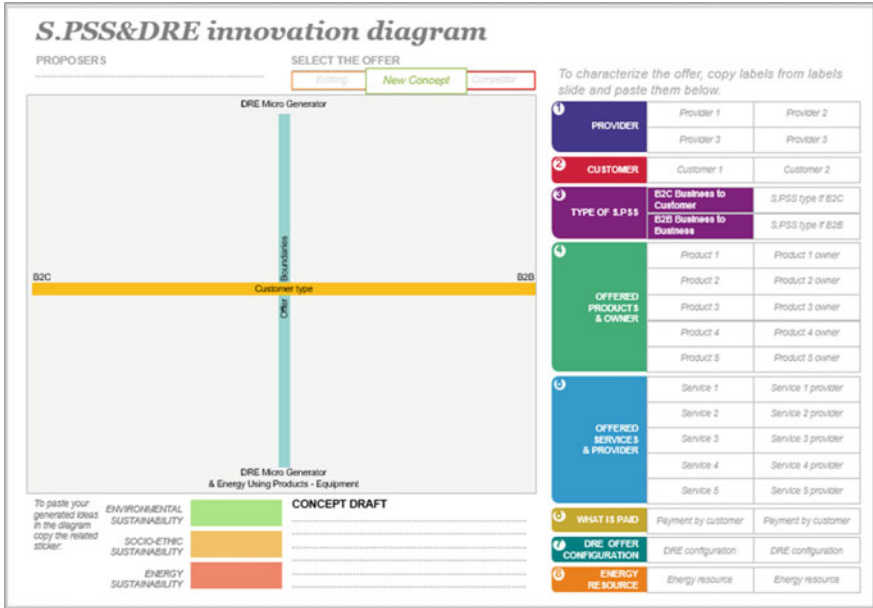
S.PSS&DRE innovation diagram

PROPOSERS

SELECT THE OFFER

Existing | New Concept | Competitor

To characterize the offer, copy labels from labels slide and paste them below.

DRE Micro Generator

Offer Boundaries

B2C

Customer type

B2B

DRE Micro Generator
& Energy Using Products - Equipment

| | | |
|---|---|---|
| 1 PROVIDER | Provider 1 | Provider 2 |
| | Provider 3 | Provider 3 |
| 2 CUSTOMER | Customer 1 | Customer 2 |
| 3 TYPE OF S.PSS | B2C Business to Customer | S.PSS type if B2C |
| | B2B Business to Business | S.PSS type if B2B |
| 4 OFFERED PRODUCTS & OWNER | Product 1 | Product 1 owner |
| | Product 2 | Product 2 owner |
| | Product 3 | Product 3 owner |
| | Product 4 | Product 4 owner |
| | Product 5 | Product 5 owner |
| 5 OFFERED SERVICES & PROVIDER | Service 1 | Service 1 provider |
| | Service 2 | Service 2 provider |
| | Service 3 | Service 3 provider |
| | Service 4 | Service 4 provider |
| | Service 5 | Service 5 provider |
| 6 WHAT IS PAID | Payment by customer | Payment by customer |
| 7 DRE OFFER CONFIGURATION | DRE configuration | DRE configuration |
| 8 ENERGY RESOURCE | Energy resource | Energy resource |

To paste your generated ideas in the diagram copy the related sticker:

ENVIRONMENTAL SUSTAINABILITY

SOCIO-ETHIC SUSTAINABILITY

ENERGY SUSTAINABILITY

CONCEPT DRAFT